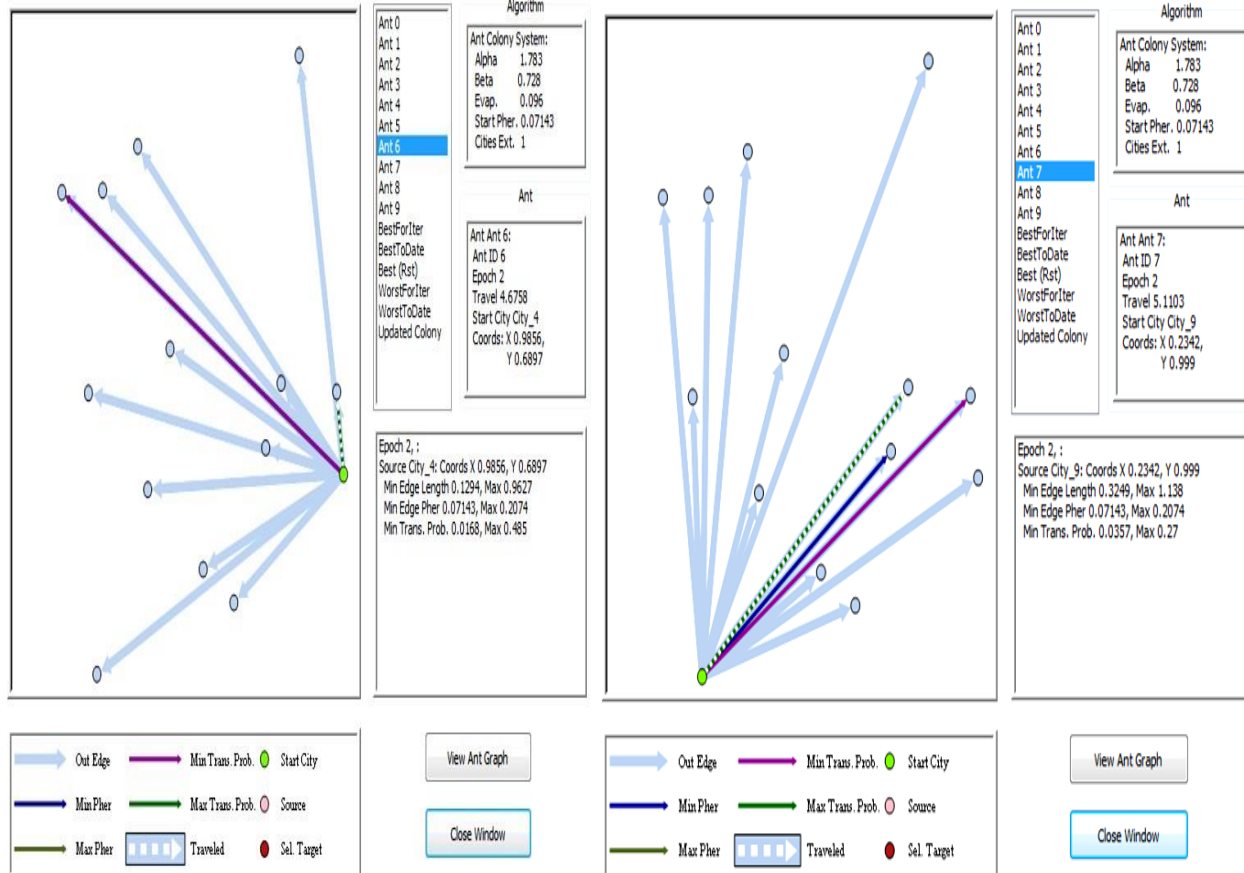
Ant 0
Ant 1
Ant 2
Ant 3
Ant 4
Ant 5
Ant 6
Ant 7
Ant 8
Ant 9
BestForIter
BestToDate
Best (Rst)
WorstForIter
WorstToDate
Updated Colony

Algorithm

Ant Colony System:
Alpha 1.783
Beta 0.728
Evap. 0.096
Start Pher. 0.07143
Cities Ext. 1

Ant

Ant Ant 6:
Ant ID 6
Epoch 2
Travel 4.6758
Start City City_4
Coords: X 0.9856,
Y 0.6897

Epoch 2, :
Source City_4: Coords X 0.9856, Y 0.6897
Min Edge Length 0.1294, Max 0.9627
Min Edge Pher 0.07143, Max 0.2074
Min Trans. Prob. 0.0168, Max 0.485

Out Edge
Min Trans. Prob.
Start City
Min Pher
Max Trans. Prob.
Source
Max Pher
Traveled
Sel. Target

View Ant Graph

Close Window

Ant 0
Ant 1
Ant 2
Ant 3
Ant 4
Ant 5
Ant 6
Ant 7
Ant 8
Ant 9
BestForIter
BestToDate
Best (Rst)
WorstForIter
WorstToDate
Updated Colony

Algorithm

Ant Colony System:
Alpha 1.783
Beta 0.728
Evap. 0.096
Start Pher. 0.07143
Cities Ext. 1

Ant

Ant Ant 7:
Ant ID 7
Epoch 2
Travel 5.1103
Start City City_9
Coords: X 0.2342,
Y 0.999

Epoch 2, :
Source City_9: Coords X 0.2342, Y 0.999
Min Edge Length 0.3249, Max 1.138
Min Edge Pher 0.07143, Max 0.2074
Min Trans. Prob. 0.0357, Max 0.27

Out Edge
Min Trans. Prob.
Start City
Min Pher
Max Trans. Prob.
Source
Max Pher
Traveled
Sel. Target

View Ant Graph

Close Window